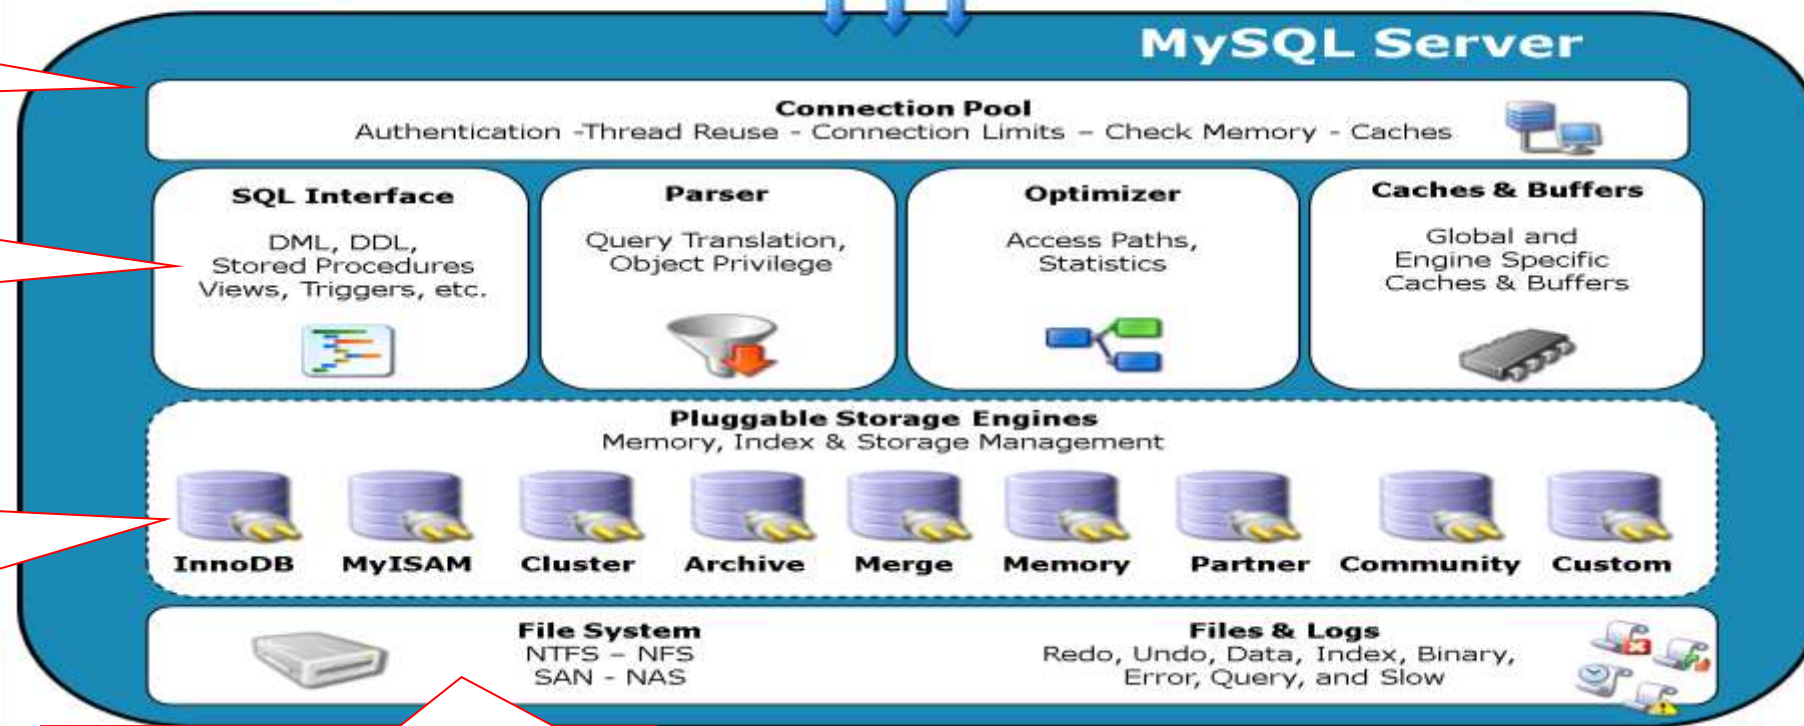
MySQL Server

Connection Pool
Authentication -Thread Reuse - Connection Limits – Check Memory - Caches

SQL Interface
DML, DDL, Stored Procedures Views, Triggers, etc.

Parser
Query Translation, Object Privilege

Optimizer
Access Paths, Statistics

Caches & Buffers
Global and Engine Specific Caches & Buffers

Pluggable Storage Engines
Memory, Index & Storage Management

InnoDB MyISAM Cluster Archive Merge Memory Partner Community Custom

File System
NTFS – NFS
SAN - NAS

Files & Logs
Redo, Undo, Data, Index, Binary, Error, Query, and Slow